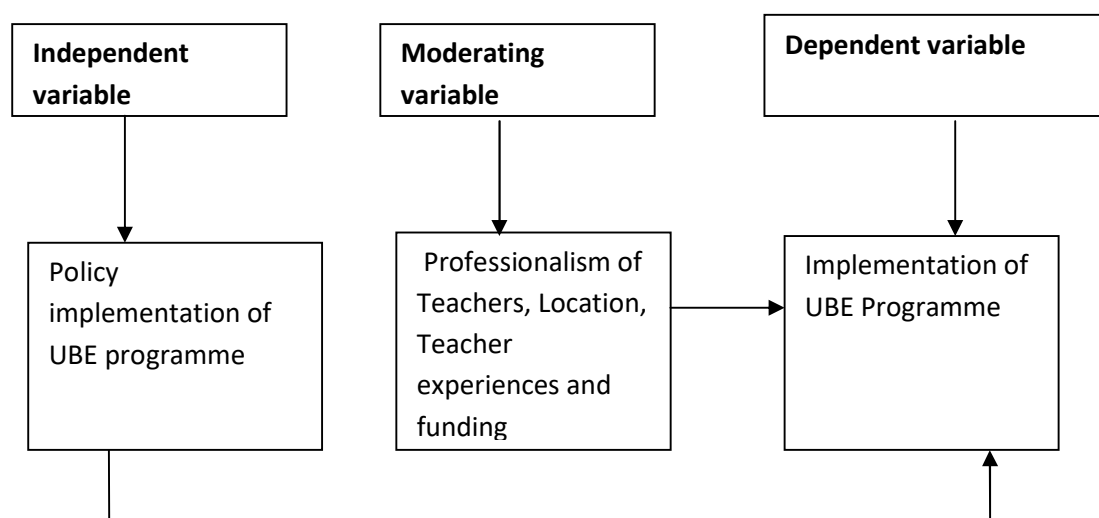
Independent variable

Moderating variable

Dependent variable

Policy implementation of UBE programme

Professionalism of Teachers, Location, Teacher experiences and funding

Implementation of UBE Programme